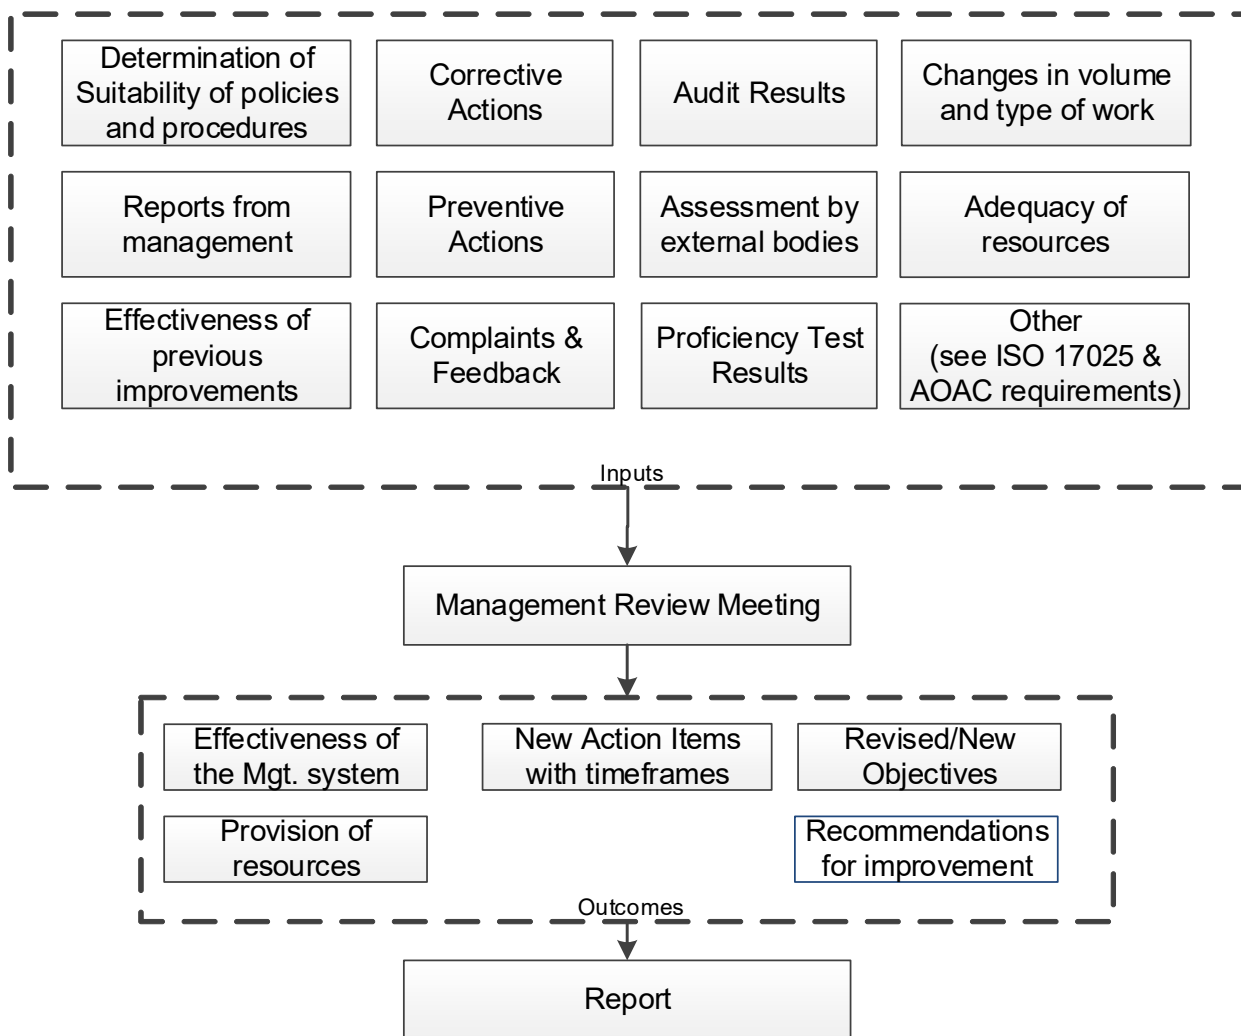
Determination of Suitability of policies and procedures

Corrective Actions

Audit Results

Changes in volume and type of work

Reports from management

Preventive Actions

Assessment by external bodies

Adequacy of resources

Effectiveness of previous improvements

Complaints & Feedback

Proficiency Test Results

Other (see ISO 17025 & AOAC requirements)

Inputs

Management Review Meeting

Effectiveness of the Mgt. system

New Action Items with timeframes

Revised/New Objectives

Provision of resources

Recommendations for improvement

Outcomes

Report